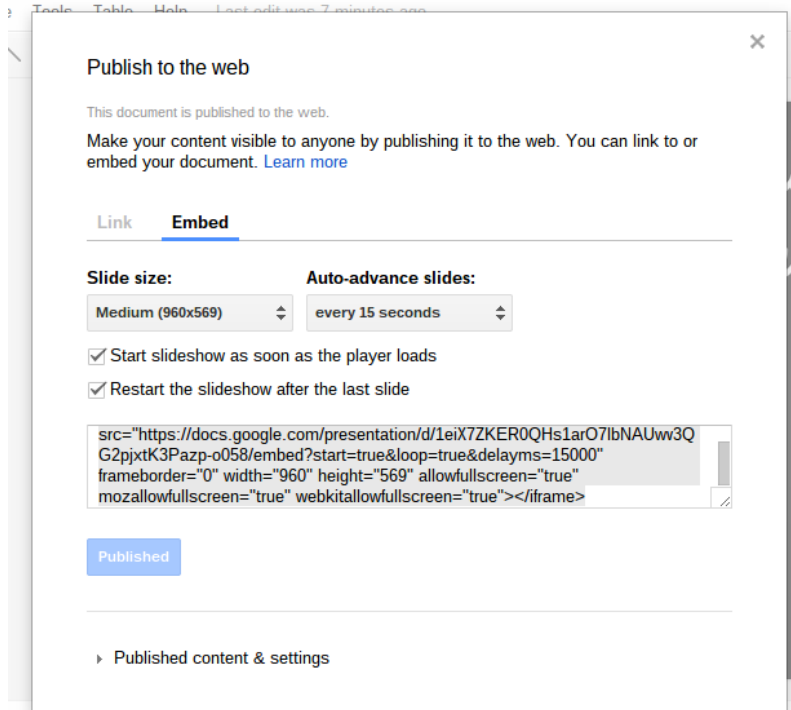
Tools Table Help Last edit was 7 minutes ago

×

Publish to the web

This document is published to the web.

Make your content visible to anyone by publishing it to the web. You can link to or embed your document. Learn more

Link Embed

Slide size:
Medium (960x569)

Auto-advance slides:
every 15 seconds

Start slideshow as soon as the player loads

Restart the slideshow after the last slide

src="https://docs.google.com/presentation/d/1eiX7ZKER0QHs1arO7lbNAUw3QG2pjxtK3Pazp-o058/embed?start=true&loop=true&delayms=15000" frameborder="0" width="960" height="569" allowfullscreen="true" mozallowfullscreen="true" webkitallowfullscreen="true"></iframe>

Published

Published content & settings